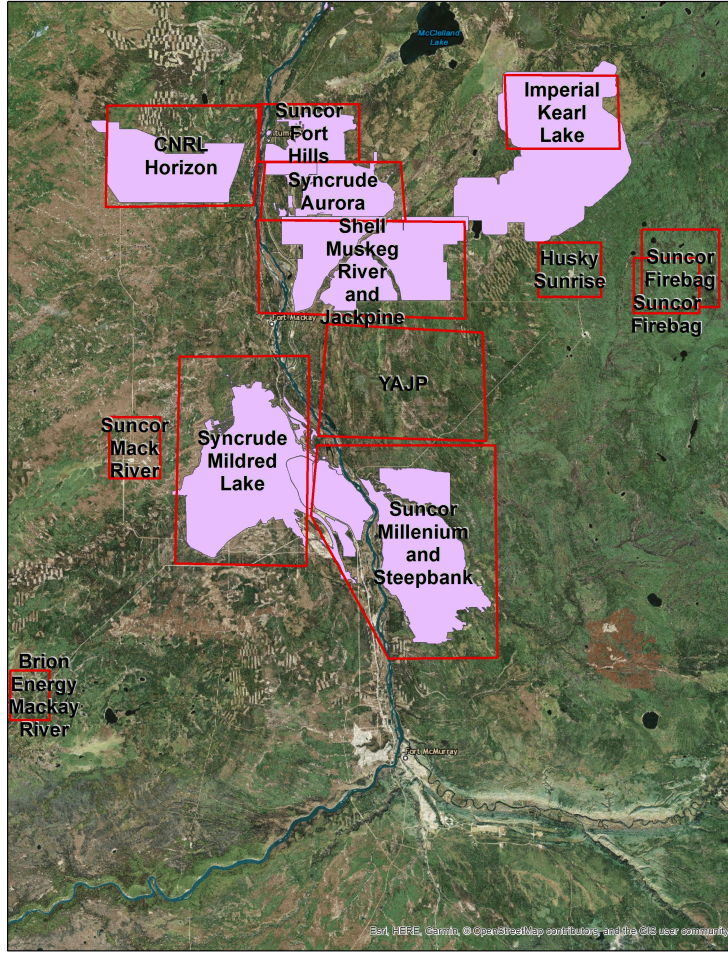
McClelland Lake

Imperial Kearl Lake

CNRL Horizon

Suncor Fort Hills

Syncrude Aurora

Shell Muskeg River and Jackpine

Husky Sunrise

Suncor Firebag

Suncor Firebag

Fort Mackay

YAJP

Suncor Mack River

Syncrude Mildred Lake

Suncor Millenium and Steepbank

Brion Energy Mackay River

Fort McMurray

Esri, HERE, Garmin, © OpenStreetMap contributors, and the GIS user community